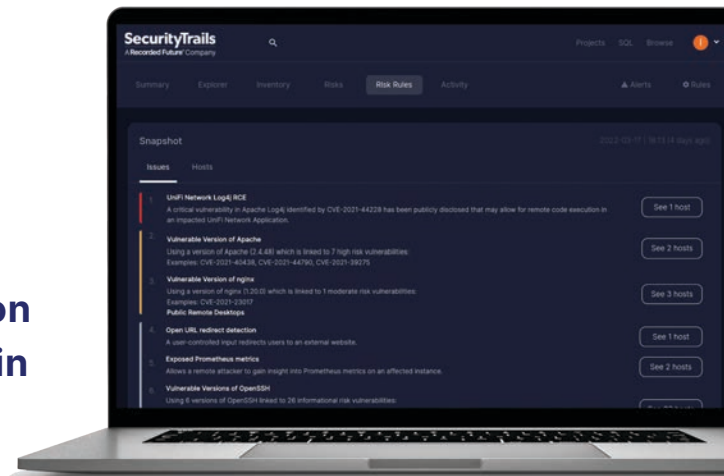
on
in

SecurityTrails
A Recorded Future Company

Projects SQL Browse

Summary Explorer Inventory Risks Risk Rules Activity Alerts Rules

Snapshot 2022-03-17 | 18:13 (4 days ago)

Issues Hosts

1. UniFi Network Log4j RCE
A critical vulnerability in Apache Log4j identified by CVE-2021-44228 has been publicly disclosed that may allow for remote code execution in an impacted UniFi Network Application.
See 1 host

2. Vulnerable Version of Apache
Using a version of Apache (2.4.48) which is linked to 7 high risk vulnerabilities.
Examples: CVE-2021-40438, CVE-2021-44790, CVE-2021-39275
See 2 hosts

3. Vulnerable Version of nginx
Using a version of nginx (1.20.0) which is linked to 1 moderate risk vulnerabilities.
Examples: CVE-2021-23017
Public Remote Desktops
See 3 hosts

4. Open URL redirect detection
A user-controlled input redirects users to an external website.
See 1 host

5. Exposed Prometheus metrics
Allows a remote attacker to gain insight into Prometheus metrics on an affected instance.
See 2 hosts

6. Vulnerable Versions of OpenSSH
Using 6 versions of OpenSSH linked to 26 informational risk vulnerabilities.
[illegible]